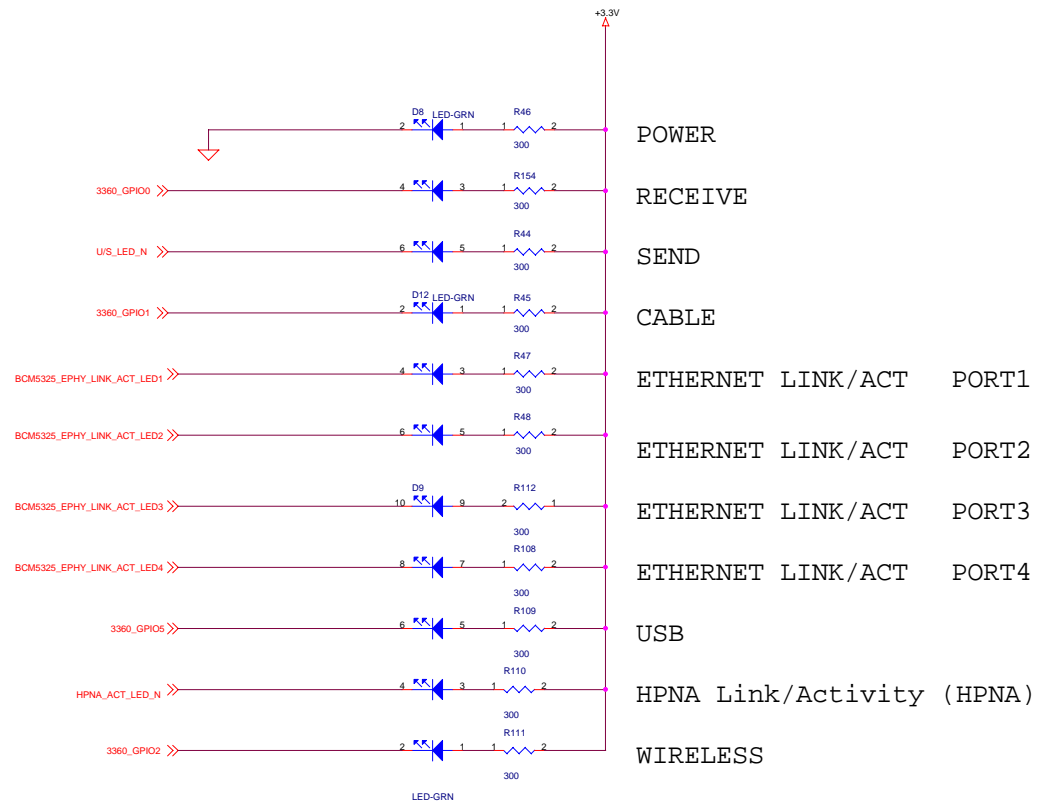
+3.3V

D8 LED-GRN
2 1
R46
1 2
300
POWER

3360_GPIO0
4 3
R154
1 2
300
RECEIVE

U/S_LED_N
6 5
R44
1 2
300
SEND

3360_GPIO1
D12 LED-GRN
2 1
R45
1 2
300
CABLE

BCM5325_EPHY_LINK_ACT_LED1
4 3
R47
1 2
300
ETHERNET LINK/ACT PORT1

BCM5325_EPHY_LINK_ACT_LED2
6 5
R48
1 2
300
ETHERNET LINK/ACT PORT2

BCM5325_EPHY_LINK_ACT_LED3
D9
10 9
R112
2 1
300
ETHERNET LINK/ACT PORT3

BCM5325_EPHY_LINK_ACT_LED4
8 7
R108
1 2
300
ETHERNET LINK/ACT PORT4

3360_GPIO5
6 5
R109
1 2
300
USB

HPNA_ACT_LED_N
4 3
R110
1 2
300
HPNA Link/Activity (HPNA)

3360_GPIO2
2 1
R111
1 2
300
WIRELESS

LED-GRN